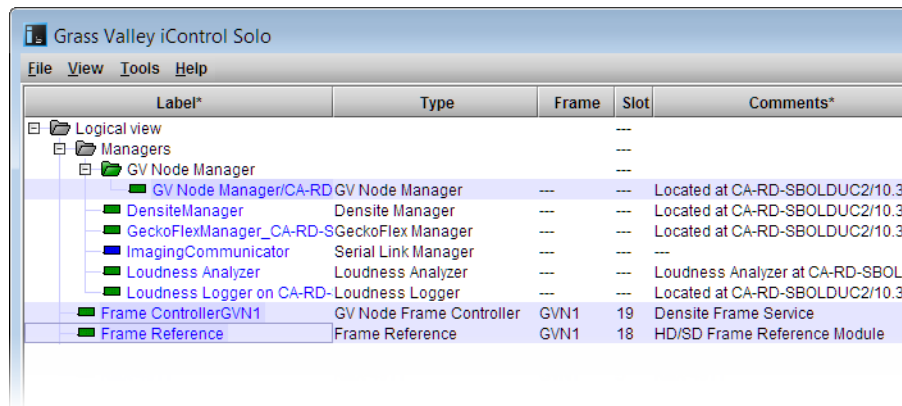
Grass Valley iControl Solo

File View Tools Help

| Label* | Type | Frame | Slot | Comments* |
|---|---|---|---|---|
| Logical view | | | --- | |
| Managers | | | --- | |
| GV Node Manager | | | --- | |
| GV Node Manager/CA-RD | GV Node Manager | --- | --- | Located at CA-RD-SBOLDUC2/10.3 |
| DensiteManager | Densite Manager | --- | --- | Located at CA-RD-SBOLDUC2/10.3 |
| GeckoFlexManager_CA-RD-S | GeckoFlex Manager | --- | --- | Located at CA-RD-SBOLDUC2/10.3 |
| ImagingCommunicator | Serial Link Manager | --- | --- | --- |
| Loudness Analyzer | Loudness Analyzer | --- | --- | Loudness Analyzer at CA-RD-SBOL |
| Loudness Logger on CA-RD- | Loudness Logger | --- | --- | Located at CA-RD-SBOLDUC2/10.3 |
| Frame ControllerGVN1 | GV Node Frame Controller | GVN1 | 19 | Densite Frame Service |
| Frame Reference | Frame Reference | GVN1 | 18 | HD/SD Frame Reference Module |